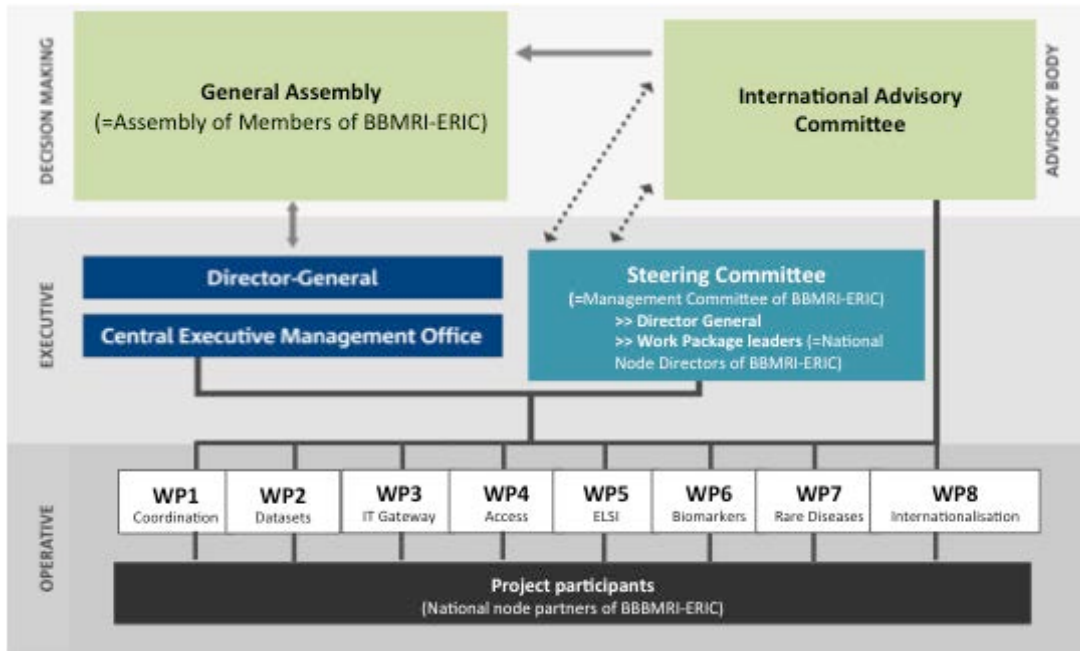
DECISION MAKING

General Assembly
(=Assembly of Members of BBMRI-ERIC)

International Advisory Committee

ADVISORY BODY

EXECUTIVE

Director-General

Central Executive Management Office

Steering Committee
(=Management Committee of BBMRI-ERIC)
>> Director General
>> Work Package leaders (=National Node Directors of BBMRI-ERIC)

OPERATIVE

| WP1 Coordination | WP2 Datasets | WP3 IT Gateway | WP4 Access | WP5 ELSI | WP6 Biomarkers | WP7 Rare Diseases | WP8 Internationalisation |
|---|---|---|---|---|---|---|---|

Project participants
(National node partners of BBBMRI-ERIC)